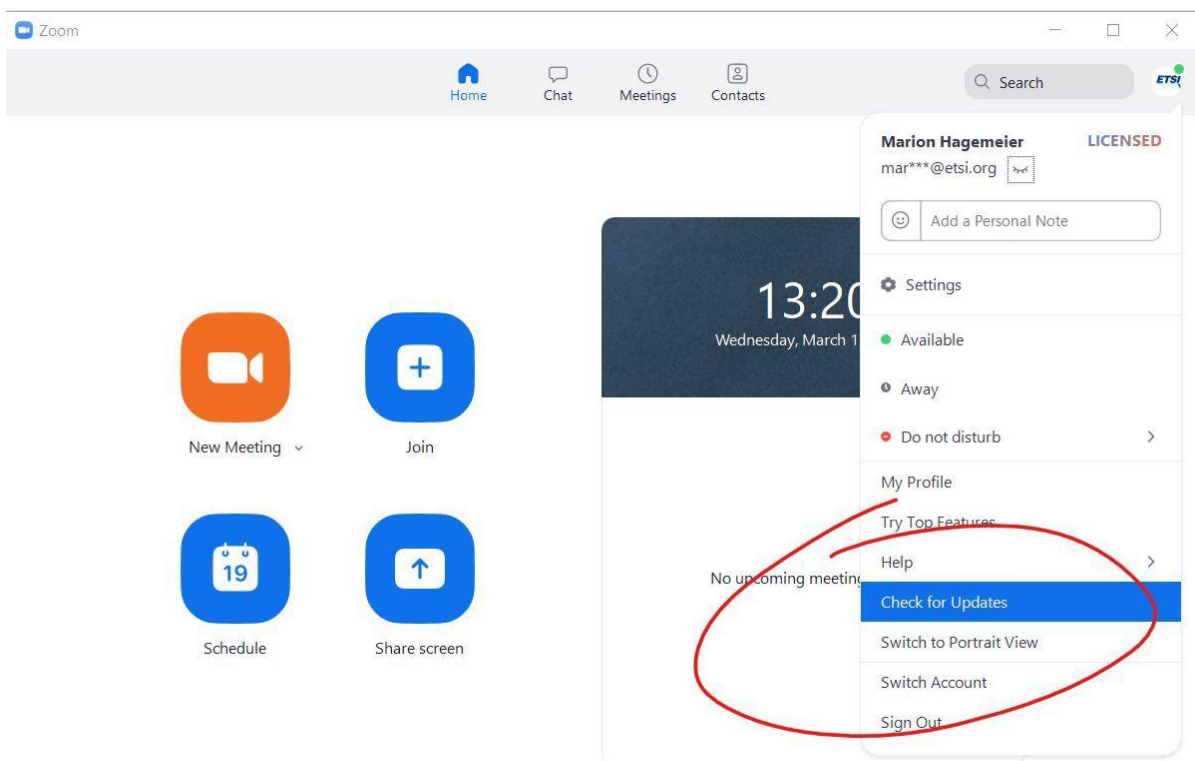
Zoom

Home
Chat
Meetings
Contacts

Search

ETSI

Marion Hagemeier
LICENSED
mar***@etsi.org

Add a Personal Note

Settings

Available

Away

Do not disturb

My Profile

Try Top Features

Help

Check for Updates

Switch to Portrait View

Switch Account

Sign Out

New Meeting

Join

19

Schedule

Share screen

13:2

Wednesday, March 1

No upcoming meeting